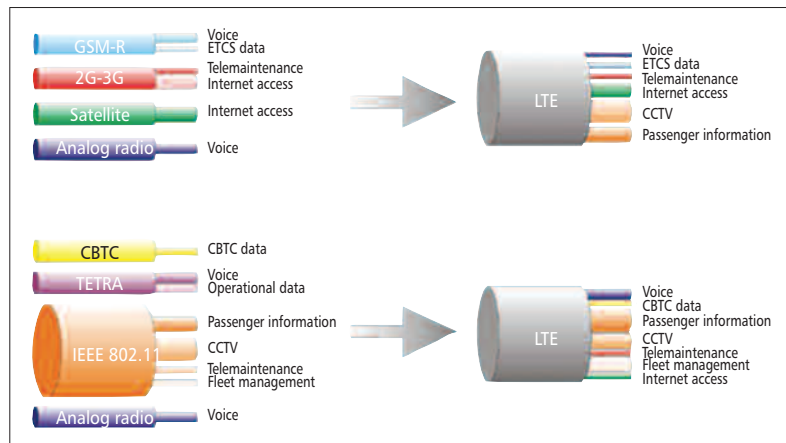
GSM-R
Voice
ETCS data

2G-3G
Telemaintenance
Internet access

Satellite
Internet access

Analog radio
Voice

LTE
Voice
ETCS data
Telemaintenance
Internet access
CCTV
Passenger information

CBTC
CBTC data

TETRA
Voice
Operational data

IEEE 802.11
Passenger information
CCTV
Telemaintenance
Fleet management

Analog radio
Voice

LTE
Voice
CBTC data
Passenger information
CCTV
Telemaintenance
Fleet management
Internet access